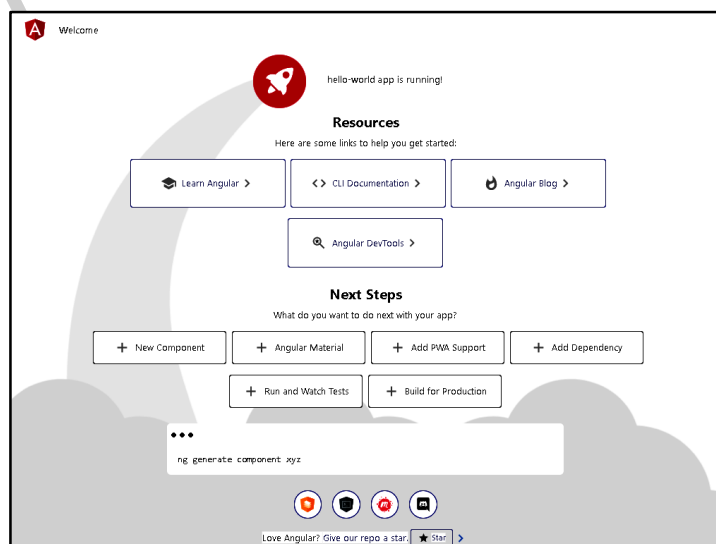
Welcome

hello-world app is running!

Resources

Here are some links to help you get started:

Learn Angular >

<> CLI Documentation >

Angular Blog >

Angular DevTools >

Next Steps

What do you want to do next with your app?

+ New Component

+ Angular Material

+ Add PWA Support

+ Add Dependency

+ Run and Watch Tests

+ Build for Production

ng generate component xyz

Love Angular? Give our repo a star. ★ Star >